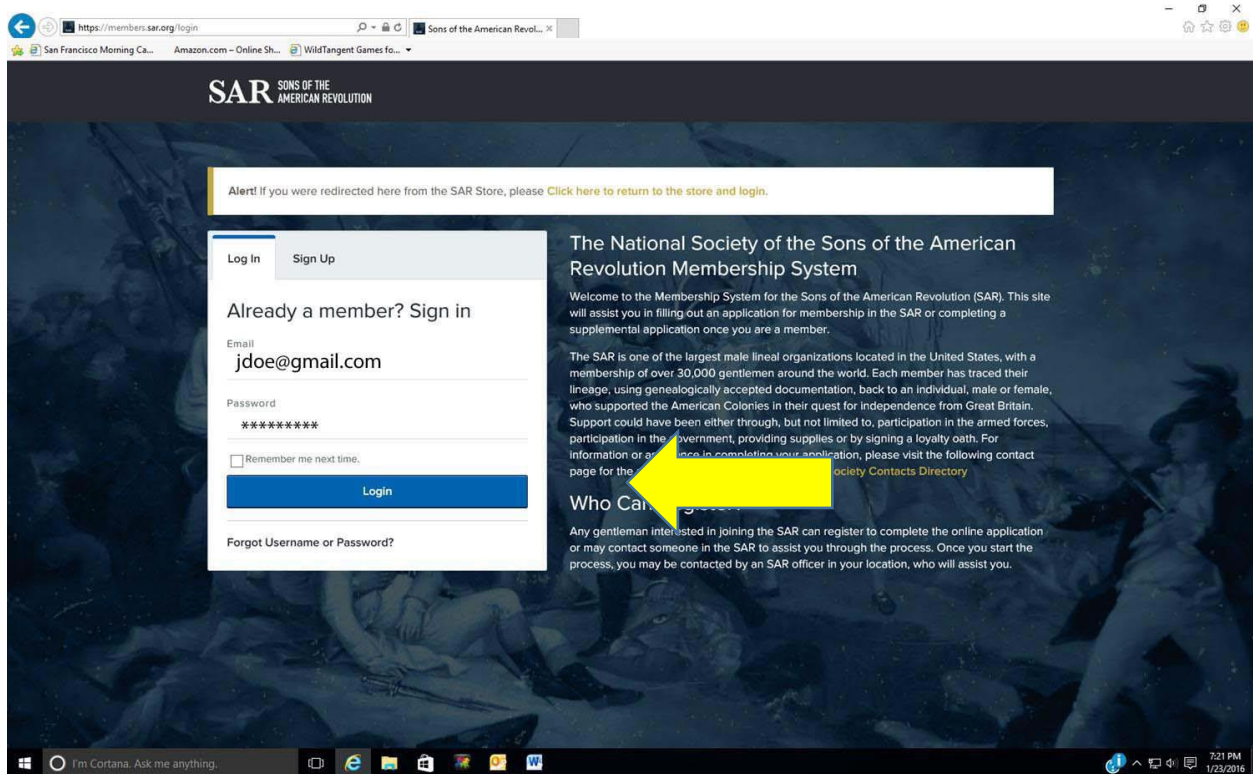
https://members.sar.org/login

Sons of the American Revol...

San Francisco Morning Ca... Amazon.com – Online Sh... WildTangent Games fo...

SAR SONS OF THE AMERICAN REVOLUTION

Alert! If you were redirected here from the SAR Store, please Click here to return to the store and login.

Log In Sign Up

Already a member? Sign in

Email
jdoe@gmail.com

Password
*********

Remember me next time.

Login

Forgot Username or Password?

The National Society of the Sons of the American Revolution Membership System

Welcome to the Membership System for the Sons of the American Revolution (SAR). This site will assist you in filling out an application for membership in the SAR or completing a supplemental application once you are a member.

The SAR is one of the largest male lineal organizations located in the United States, with a membership of over 30,000 gentlemen around the world. Each member has traced their lineage, using genealogically accepted documentation, back to an individual, male or female, who supported the American Colonies in their quest for independence from Great Britain. Support could have been either through, but not limited to, participation in the armed forces, participation in the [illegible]overnment, providing supplies or by signing a loyalty oath. For information or a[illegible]nce in completing your application, please visit the following contact page for the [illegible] ociety Contacts Directory

Who Ca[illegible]

Any gentleman inter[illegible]sted in joining the SAR can register to complete the online application or may contact someone in the SAR to assist you through the process. Once you start the process, you may be contacted by an SAR officer in your location, who will assist you.

I'm Cortana. Ask me anything.

7:21 PM
1/23/2016